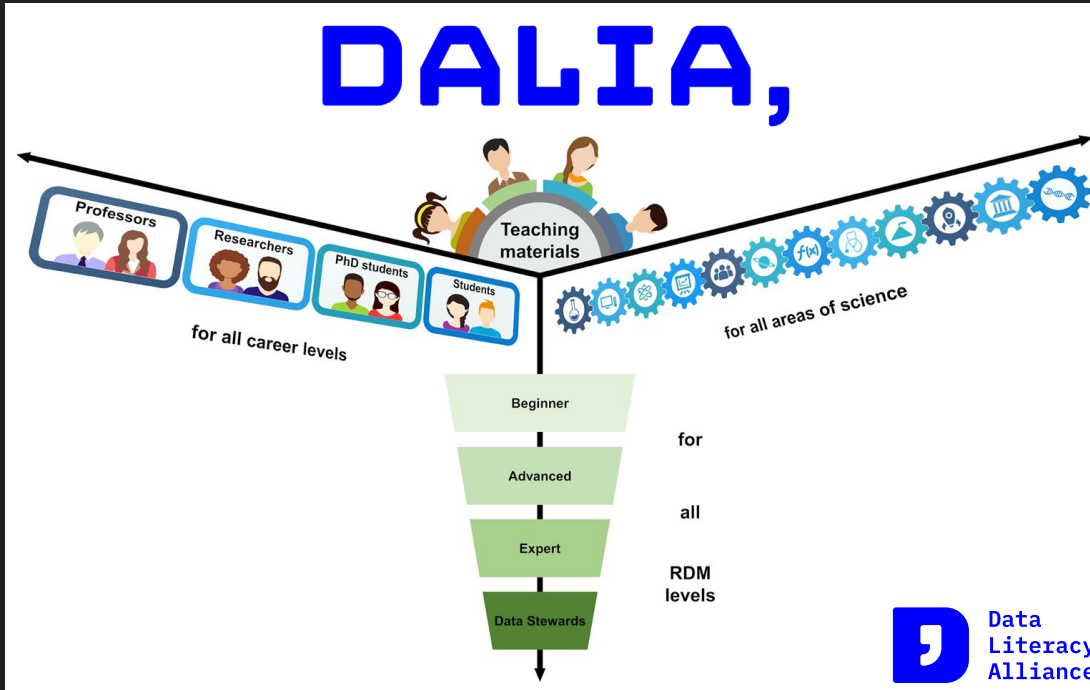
DALIA,

Teaching materials

Professors

Researchers

PhD students

Students

for all career levels

for all areas of science

Beginner

Advanced

Expert

Data Stewards

for

all

RDM levels

Data Literacy Alliance